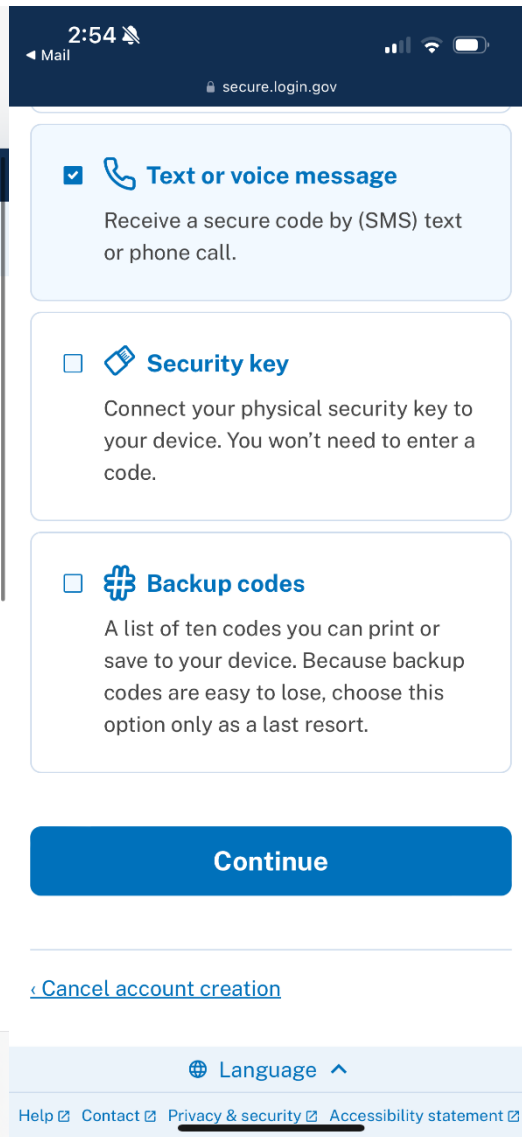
2:54
◀ Mail
secure.login.gov

Text or voice message
Receive a secure code by (SMS) text or phone call.

Security key
Connect your physical security key to your device. You won't need to enter a code.

Backup codes
A list of ten codes you can print or save to your device. Because backup codes are easy to lose, choose this option only as a last resort.

Continue

‹ Cancel account creation

Language

Help Contact Privacy & security Accessibility statement